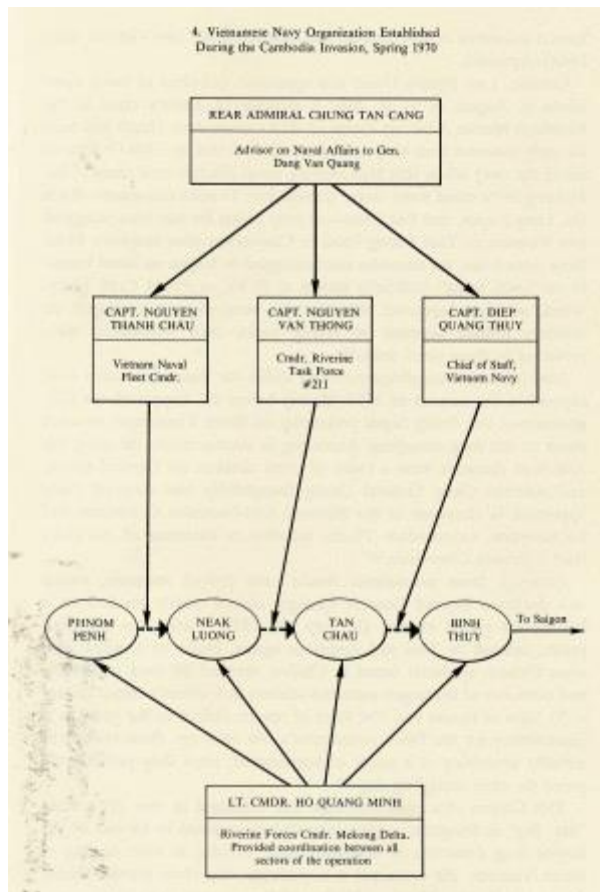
4. Vietnamese Navy Organization Established During the Cambodia Invasion, Spring 1970

REAR ADMIRAL CHUNG TAN CANG

Advisor on Naval Affairs to Gen. Dang Van Quang

CAPT. NGUYEN THANH CHAU

Vietnam Naval Fleet Cmdr.

CAPT. NGUYEN VAN THONG

Cmdr. Riverine Task Force #211

CAPT. DIEP QUANG THUY

Chief of Staff, Vietnam Navy

PHNOM PENH

NEAK LUONG

TAN CHAU

BINH THUY

To Saigon

LT. CMDR. HO QUANG MINH

Riverine Forces Cmdr. Mekong Delta. Provided coordination between all sectors of the operation